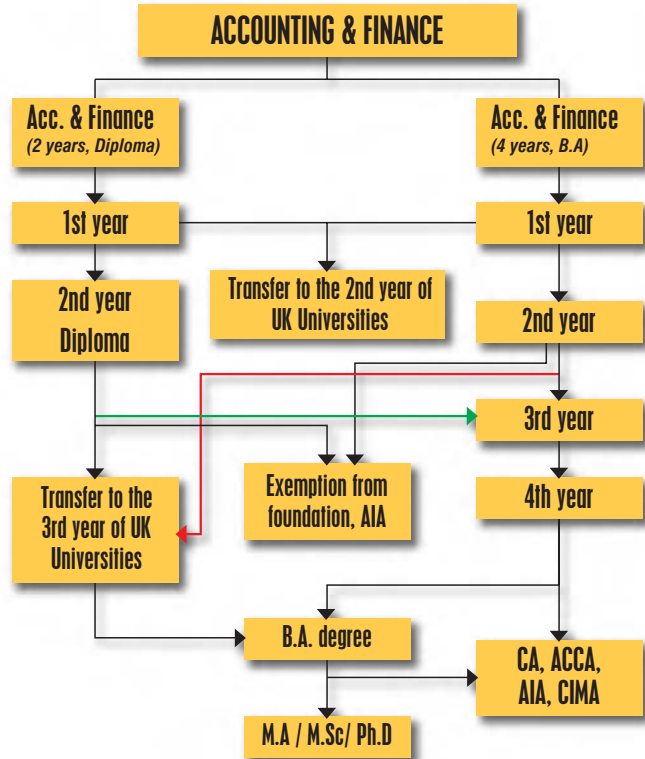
ACCOUNTING & FINANCE

Acc. & Finance
(2 years, Diploma)

Acc. & Finance
(4 years, B.A)

1st year

1st year

Transfer to the 2nd year of UK Universities

2nd year
Diploma

2nd year

3rd year

Transfer to the 3rd year of UK Universities

Exemption from foundation, AIA

4th year

B.A. degree

CA, ACCA, AIA, CIMA

M.A / M.Sc/ Ph.D